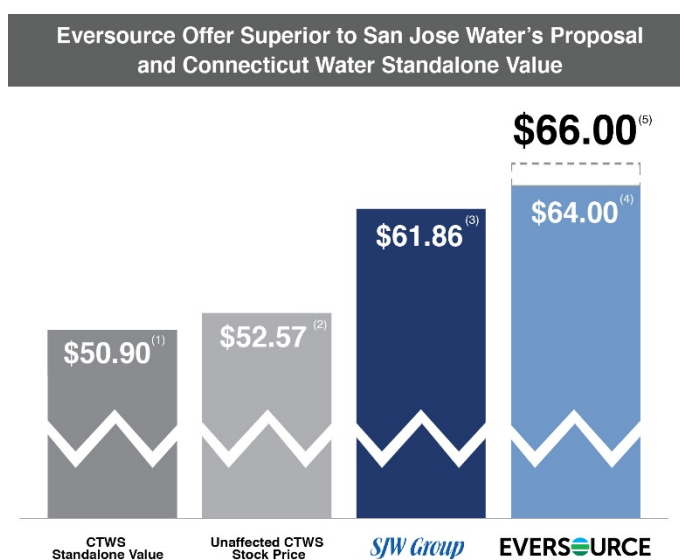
Eversource Offer Superior to San Jose Water's Proposal and Connecticut Water Standalone Value

$66.00$^{(5)}$

$64.00$^{(4)}$

$61.86$^{(3)}$

$52.57$^{(2)}$

$50.90$^{(1)}$

CTWS Standalone Value

Unaffected CTWS Stock Price

SJW Group

EVERSOURCE